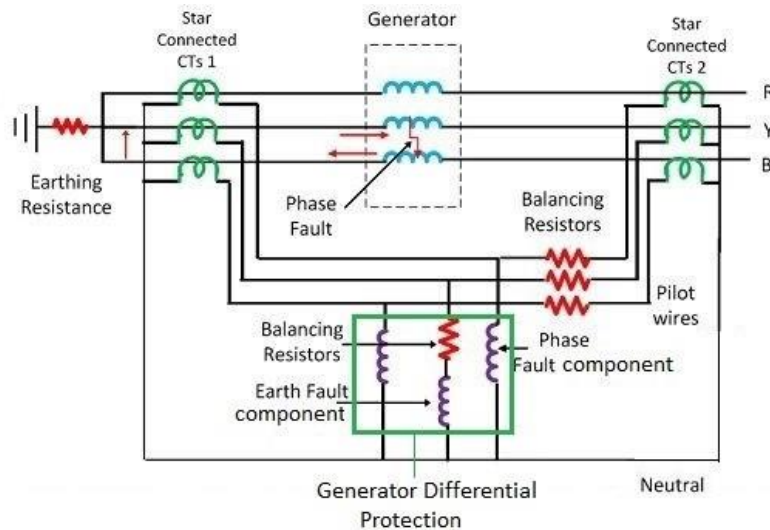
Star Connected CTs 1

Generator

Star Connected CTs 2

R

Y

B

Earthing Resistance

Phase Fault

Balancing Resistors

Pilot wires

Balancing Resistors

Phase Fault component

Earth Fault component

Generator Differential Protection

Neutral